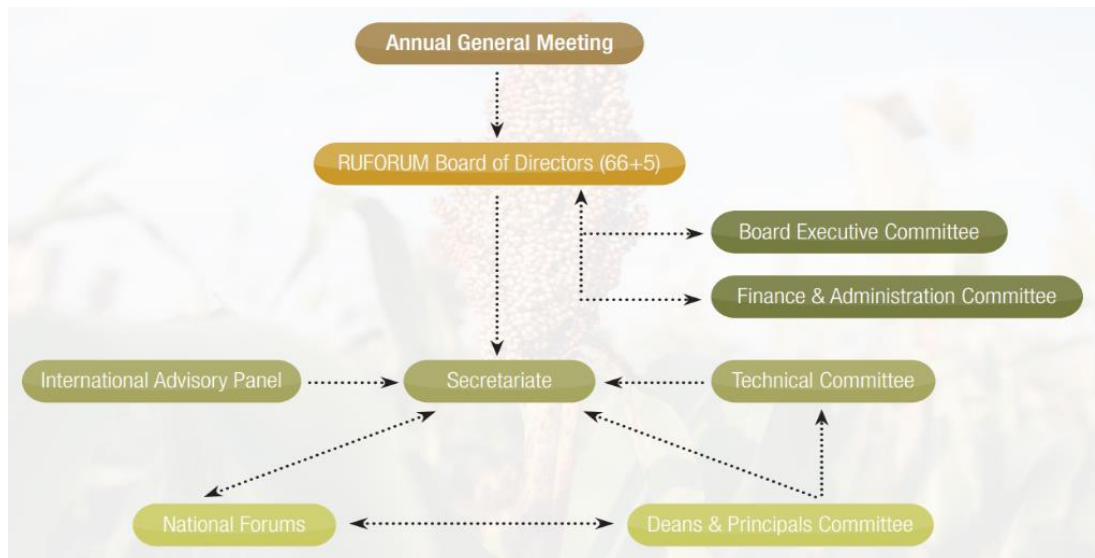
Annual General Meeting

RUFORUM Board of Directors (66+5)

Board Executive Committee

Finance & Administration Committee

International Advisory Panel

Secretariate

Technical Committee

National Forums

Deans & Principals Committee